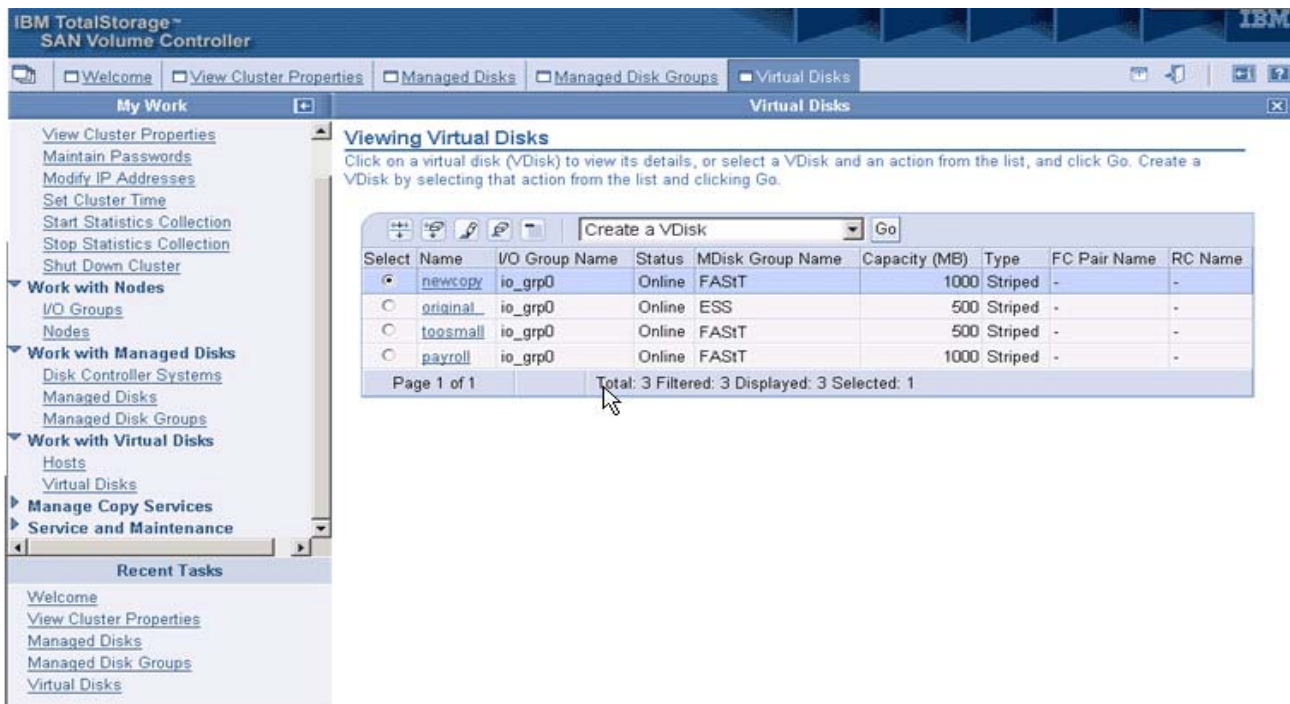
IBM TotalStorage™
SAN Volume Controller

IBM

Welcome | View Cluster Properties | Managed Disks | Managed Disk Groups | Virtual Disks

My Work

View Cluster Properties
Maintain Passwords
Modify IP Addresses
Set Cluster Time
Start Statistics Collection
Stop Statistics Collection
Shut Down Cluster
Work with Nodes
I/O Groups
Nodes
Work with Managed Disks
Disk Controller Systems
Managed Disks
Managed Disk Groups
Work with Virtual Disks
Hosts
Virtual Disks
Manage Copy Services
Service and Maintenance

Recent Tasks

Welcome
View Cluster Properties
Managed Disks
Managed Disk Groups
Virtual Disks

Virtual Disks

Viewing Virtual Disks

Click on a virtual disk (VDisk) to view its details, or select a VDisk and an action from the list, and click Go. Create a VDisk by selecting that action from the list and clicking Go.

Create a VDisk Go

| Select | Name | I/O Group Name | Status | MDisk Group Name | Capacity (MB) | Type | FC Pair Name | RC Name |
|---|---|---|---|---|---|---|---|---|
| ⦿ | newcopy | io_grp0 | Online | FAStT | 1000 | Striped | - | - |
| ○ | original | io_grp0 | Online | ESS | 500 | Striped | - | - |
| ○ | toosmall | io_grp0 | Online | FAStT | 500 | Striped | - | - |
| ○ | payroll | io_grp0 | Online | FAStT | 1000 | Striped | - | - |

Page 1 of 1 | Total: 3 Filtered: 3 Displayed: 3 Selected: 1